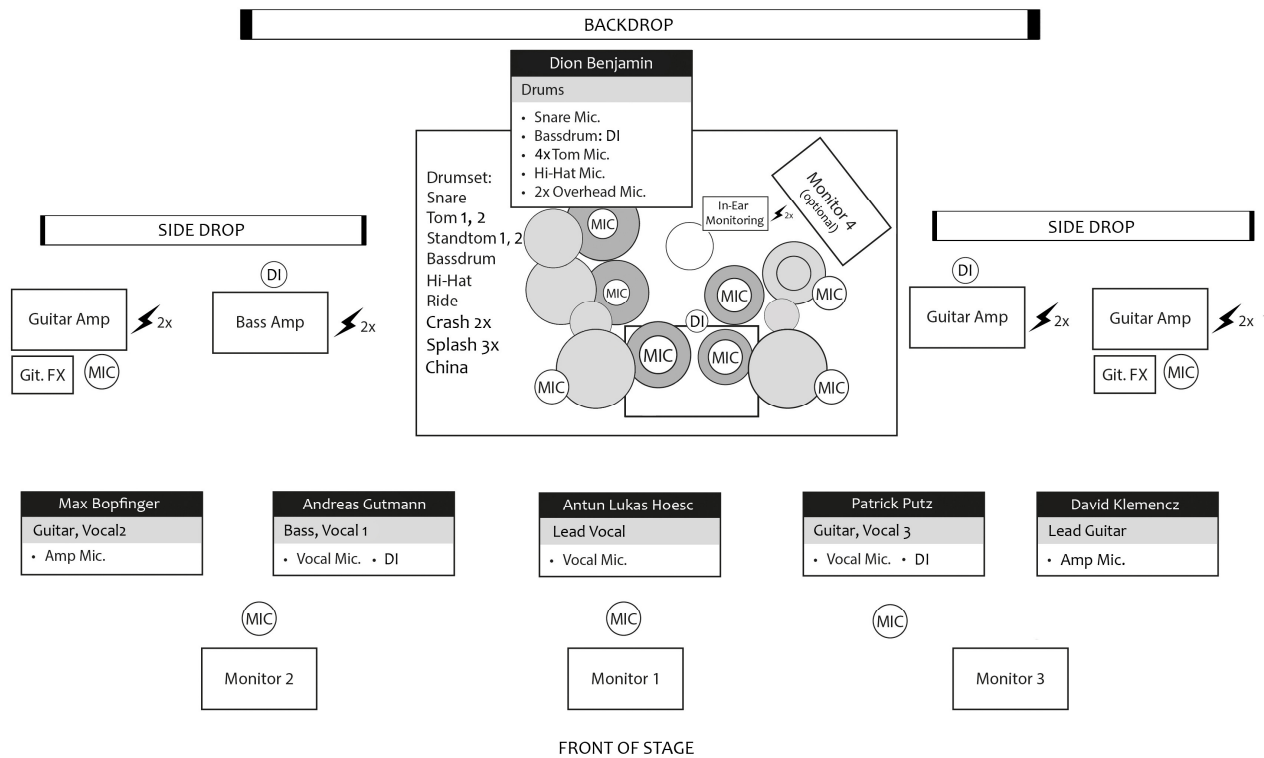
BACKDROP

Dion Benjamin
Drums
- Snare Mic.
- Bassdrum: DI
- 4x Tom Mic.
- Hi-Hat Mic.
- 2x Overhead Mic.

Drumset:
Snare
Tom 1, 2
Standtom 1, 2
Bassdrum
Hi-Hat
Ride
Crash 2x
Splash 3x
China

In-Ear Monitoring 2x

Monitor 4 (optional)

MIC MIC MIC DI MIC MIC MIC MIC MIC

SIDE DROP

DI

Guitar Amp 2x

Bass Amp 2x

Git. FX MIC

SIDE DROP

DI

Guitar Amp 2x

Guitar Amp 2x

Git. FX MIC

Max Bopfinger
Guitar, Vocal2
- Amp Mic.

Andreas Gutmann
Bass, Vocal 1
- Vocal Mic. - DI

Antun Lukas Hoesc
Lead Vocal
- Vocal Mic.

Patrick Putz
Guitar, Vocal 3
- Vocal Mic. - DI

David Klemencz
Lead Guitar
- Amp Mic.

MIC

MIC

MIC

Monitor 2

Monitor 1

Monitor 3

FRONT OF STAGE